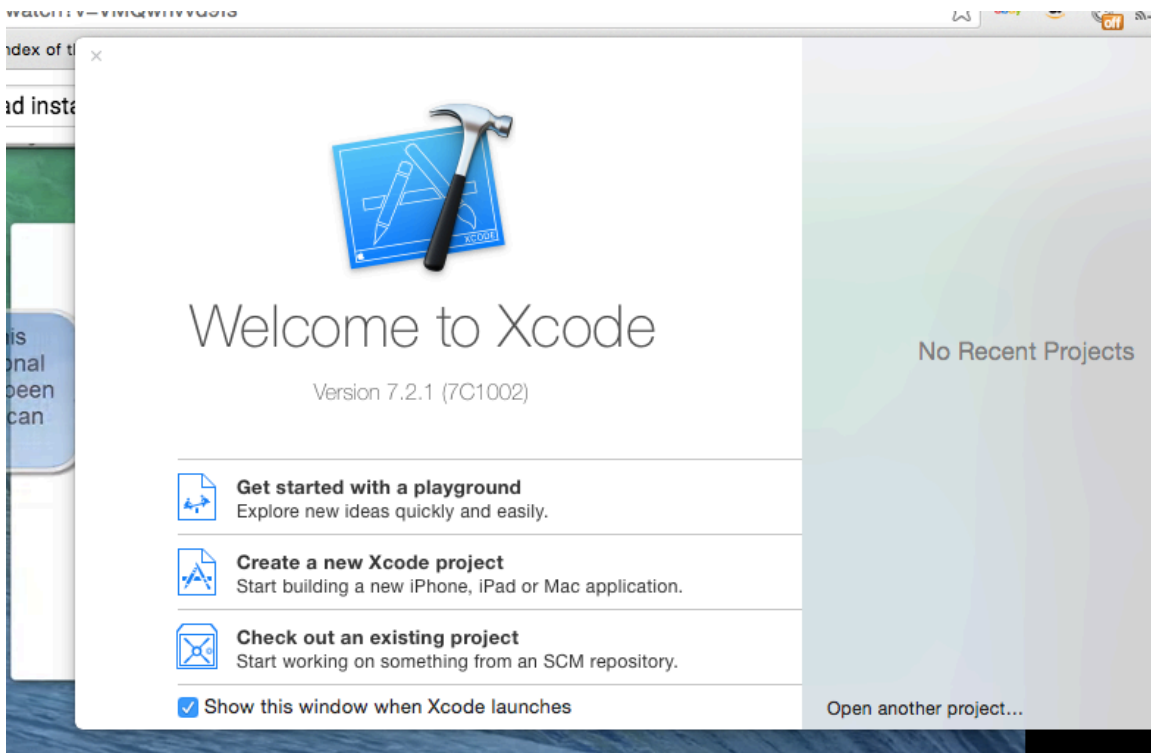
watch?v=VMQWhVd5fs

ndex of t

ad insta

×

XCODE

Welcome to Xcode

Version 7.2.1 (7C1002)

Get started with a playground
Explore new ideas quickly and easily.

Create a new Xcode project
Start building a new iPhone, iPad or Mac application.

Check out an existing project
Start working on something from an SCM repository.

Show this window when Xcode launches

No Recent Projects

Open another project…

off

is
onal
oeen
can